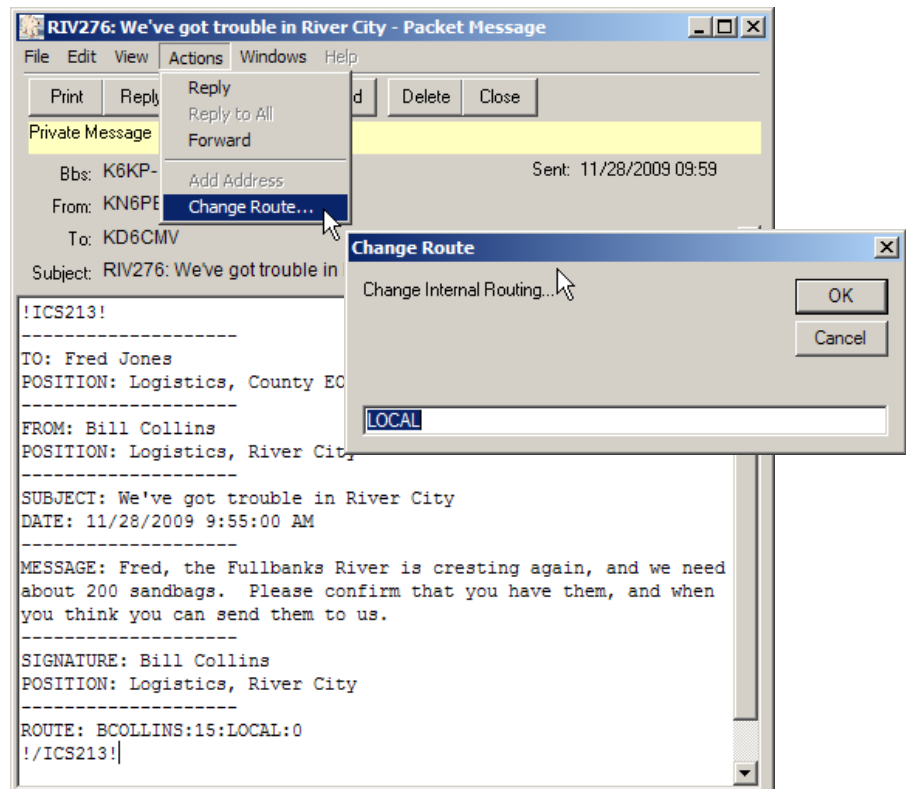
RIV276: We've got trouble in River City - Packet Message

File Edit View Actions Windows Help

Print Reply d Delete Close

Reply
Reply to All
Forward
Add Address
Change Route...

Private Message

Bbs: K6KP-

Sent: 11/28/2009 09:59

From: KN6PE

To: KD6CMV

Subject: RIV276: We've got trouble in

Change Route

Change Internal Routing...

OK

Cancel

LOCAL

!ICS213!
--------------------
TO: Fred Jones
POSITION: Logistics, County EC
--------------------
FROM: Bill Collins
POSITION: Logistics, River City
--------------------
SUBJECT: We've got trouble in River City
DATE: 11/28/2009 9:55:00 AM
--------------------
MESSAGE: Fred, the Fullbanks River is cresting again, and we need about 200 sandbags. Please confirm that you have them, and when you think you can send them to us.
--------------------
SIGNATURE: Bill Collins
POSITION: Logistics, River City
--------------------
ROUTE: BCOLLINS:15:LOCAL:0
!/ICS213!